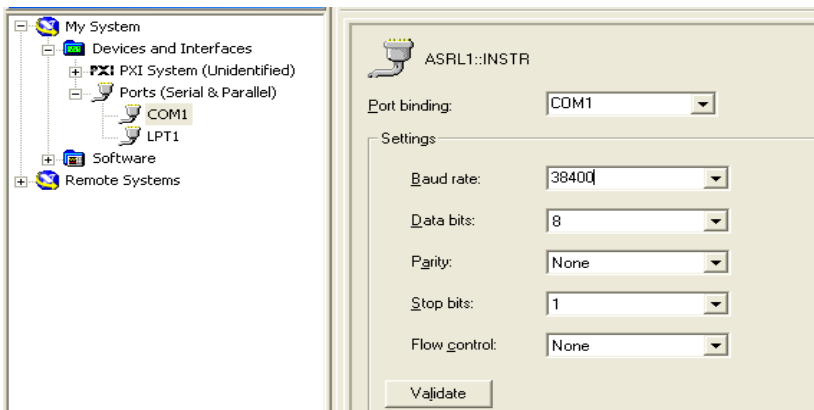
My System
Devices and Interfaces
PXI PXI System (Unidentified)
Ports (Serial & Parallel)
COM1
LPT1
Software
Remote Systems

ASRL1::INSTR

Port binding: COM1

Settings

Baud rate: 38400

Data bits: 8

Parity: None

Stop bits: 1

Flow control: None

Validate